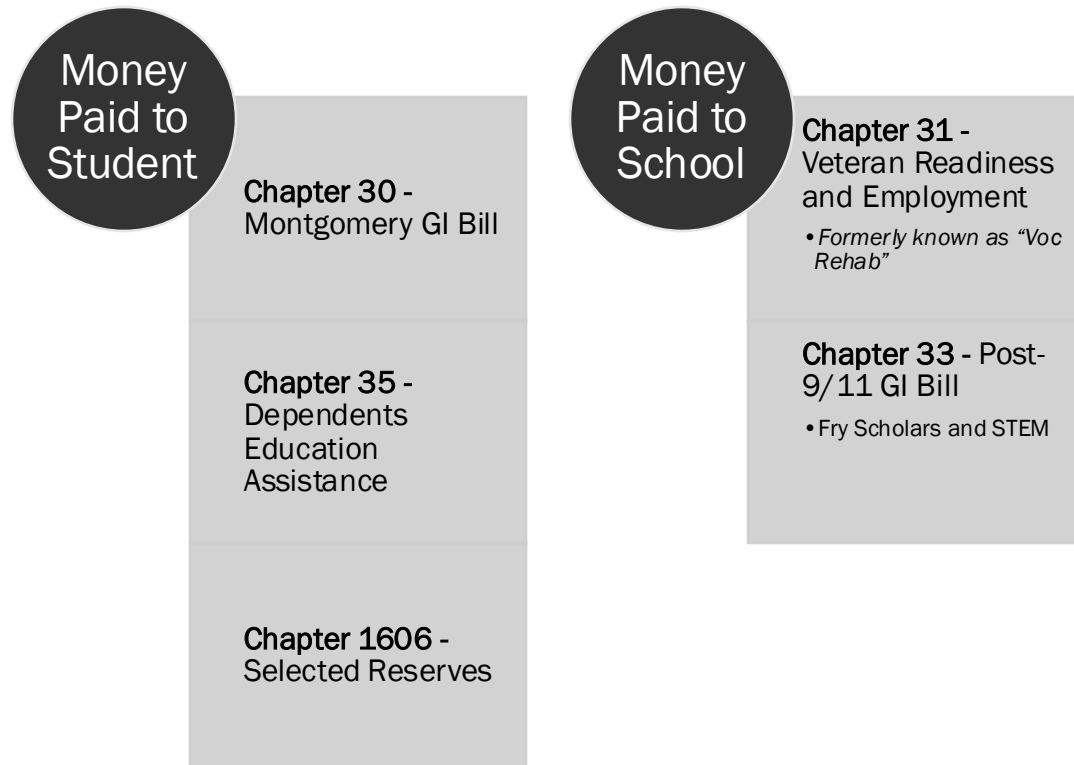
Money Paid to Student

Chapter 30 - Montgomery GI Bill

Chapter 35 - Dependents Education Assistance

Chapter 1606 - Selected Reserves

Money Paid to School

Chapter 31 - Veteran Readiness and Employment

• Formerly known as "Voc Rehab"

Chapter 33 - Post-9/11 GI Bill

• Fry Scholars and STEM